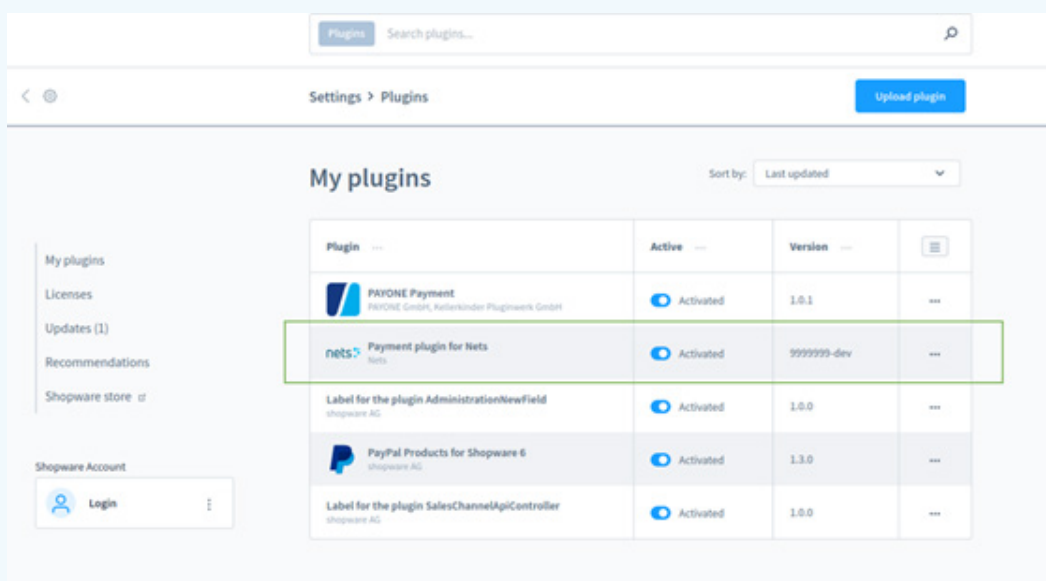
Plugins Search plugins...

Settings > Plugins

Upload plugin

My plugins

Sort by: Last updated

My plugins
Licenses
Updates (1)
Recommendations
Shopware store

Shopware Account
Login

| Plugin | Active | Version | |
|---|---|---|---|
| PAYONE Payment PAYONE GmbH, Kellerkinder Pluginwerk GmbH | Activated | 1.0.1 | ··· |
| nets Payment plugin for Nets Nets | Activated | 9999999-dev | ··· |
| Label for the plugin AdministrationNewField shopware AG | Activated | 1.0.0 | ··· |
| PayPal Products for Shopware 6 shopware AG | Activated | 1.3.0 | ··· |
| Label for the plugin SalesChannelApiController shopware AG | Activated | 1.0.0 | ··· |